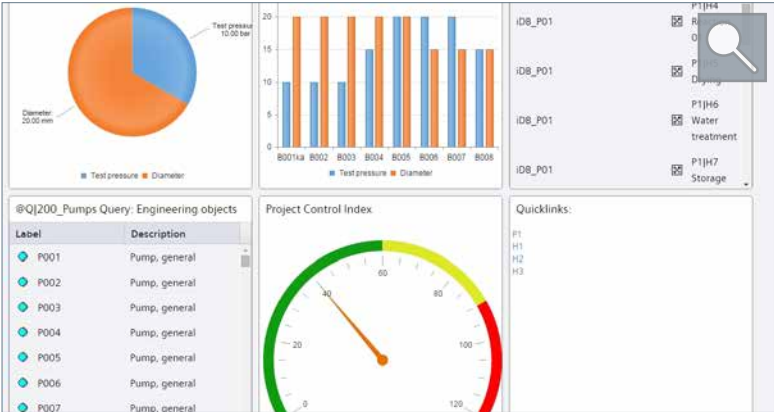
Test pressure
10.00 bar

Diameter
20.00 mm

Test pressure Diameter

20
15
10
5
0

B001ka B002 B003 B004 B005 B006 B007 B008

Test pressure Diameter

iDB_P01 P1|H4 R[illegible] O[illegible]
iDB_P01 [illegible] Drying
iDB_P01 P1|H6 Water treatment
iDB_P01 P1|H7 Storage

@Q|200_Pumps Query: Engineering objects

| Label | Description |
|---|---|
| P001 | Pump, general |
| P002 | Pump, general |
| P003 | Pump, general |
| P004 | Pump, general |
| P005 | Pump, general |
| P006 | Pump, general |
| P007 | Pump, general |

Project Control Index

0
20
40
60
80
100
120

Quicklinks:

P1
H1
H2
H3